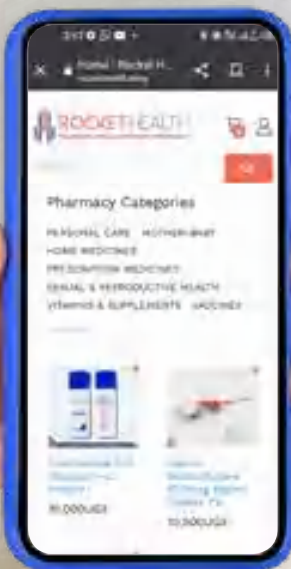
Home | Rocket H...

ROCKETHEALTH

Pharmacy Categories

PERSONAL CARE MOTHER+BABY
HOME MEDICINES
PRESCRIPTION MEDICINES
SEXUAL & REPRODUCTIVE HEALTH
VITAMINS & SUPPLEMENTS VACCINES

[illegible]
30,000UGX

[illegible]
10,500UGX